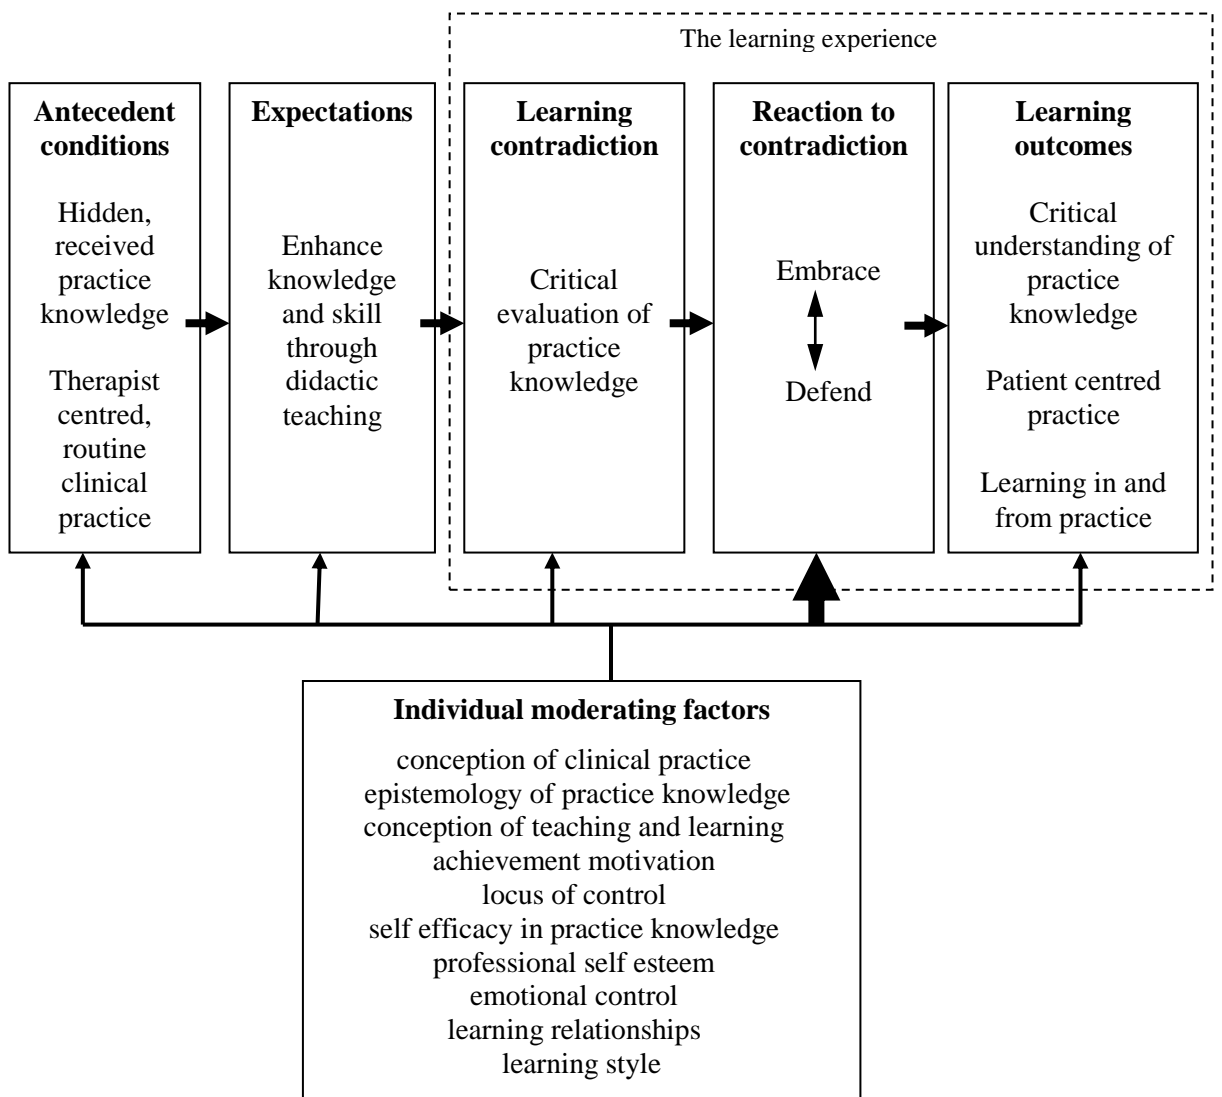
The learning experience

**Antecedent conditions**

Hidden, received practice knowledge

Therapist centred, routine clinical practice

**Expectations**

Enhance knowledge and skill through didactic teaching

**Learning contradiction**

Critical evaluation of practice knowledge

**Reaction to contradiction**

Embrace

Defend

**Learning outcomes**

Critical understanding of practice knowledge

Patient centred practice

Learning in and from practice

**Individual moderating factors**

conception of clinical practice
epistemology of practice knowledge
conception of teaching and learning
achievement motivation
locus of control
self efficacy in practice knowledge
professional self esteem
emotional control
learning relationships
learning style